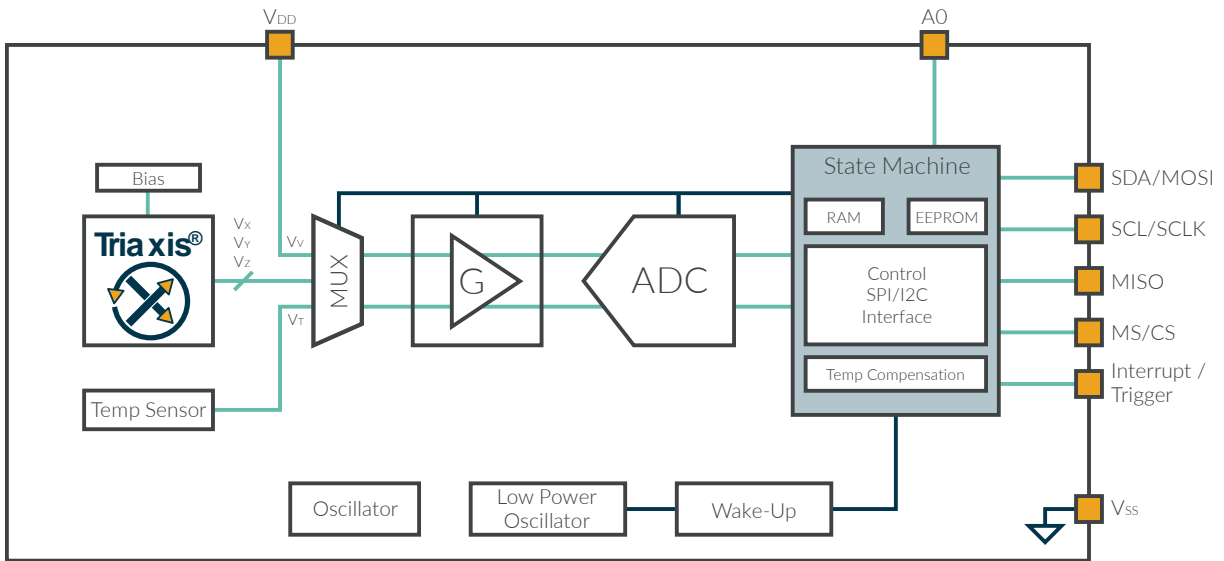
$V_{DD}$

A0

Bias

Tria xis®

$V_X$
$V_Y$
$V_Z$

$V_V$

$V_T$

MUX

G

ADC

State Machine

RAM

EEPROM

Control SPI/I2C Interface

Temp Compensation

SDA/MOSI

SCL/SCLK

MISO

MS/CS

Interrupt / Trigger

Temp Sensor

Oscillator

Low Power Oscillator

Wake-Up

$V_{SS}$